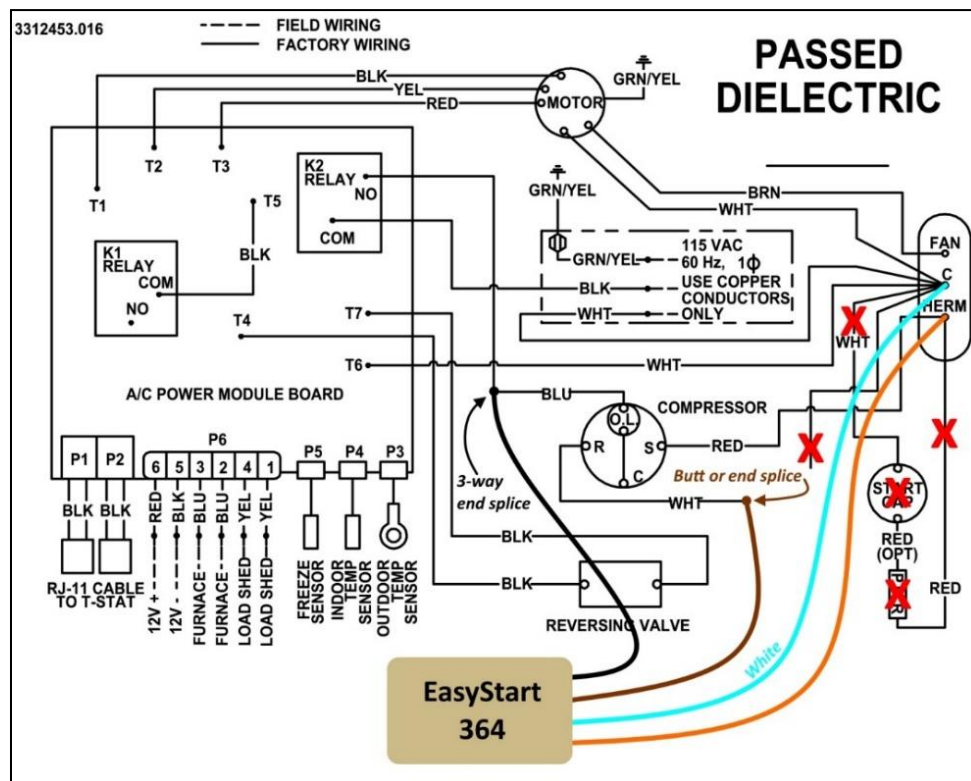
3312453.016

FIELD WIRING
FACTORY WIRING

PASSED DIELECTRIC

BLK
YEL
RED
MOTOR
GRN/YEL

T1
T2
T3

K2 RELAY
NO
COM

T5
BLK

K1 RELAY
COM
NO

T4
T7
T6

GRN/YEL
GRN/YEL
115 VAC
60 Hz, 1Φ
BLK
USE COPPER CONDUCTORS
WHT
ONLY

BRN
WHT
FAN
C
HERM
WHT
WHT

A/C POWER MODULE BOARD

BLU
COMPRESSOR
OL
R
S
C
RED

3-way end splice

Butt or end splice
WHT

START CAP
RED (OPT)
RED

P1
P2
BLK
BLK
RJ-11 CABLE TO T-STAT

P6
6
5
3
2
4
1
RED
BLK
BLU
BLU
YEL
YEL
12V +
12V -
FURNACE -
FURNACE -
LOAD SHED
LOAD SHED

P5
P4
P3
FREEZE SENSOR
INDOOR TEMP SENSOR
OUTDOOR TEMP SENSOR

BLK
BLK
REVERSING VALVE

White

EasyStart
364